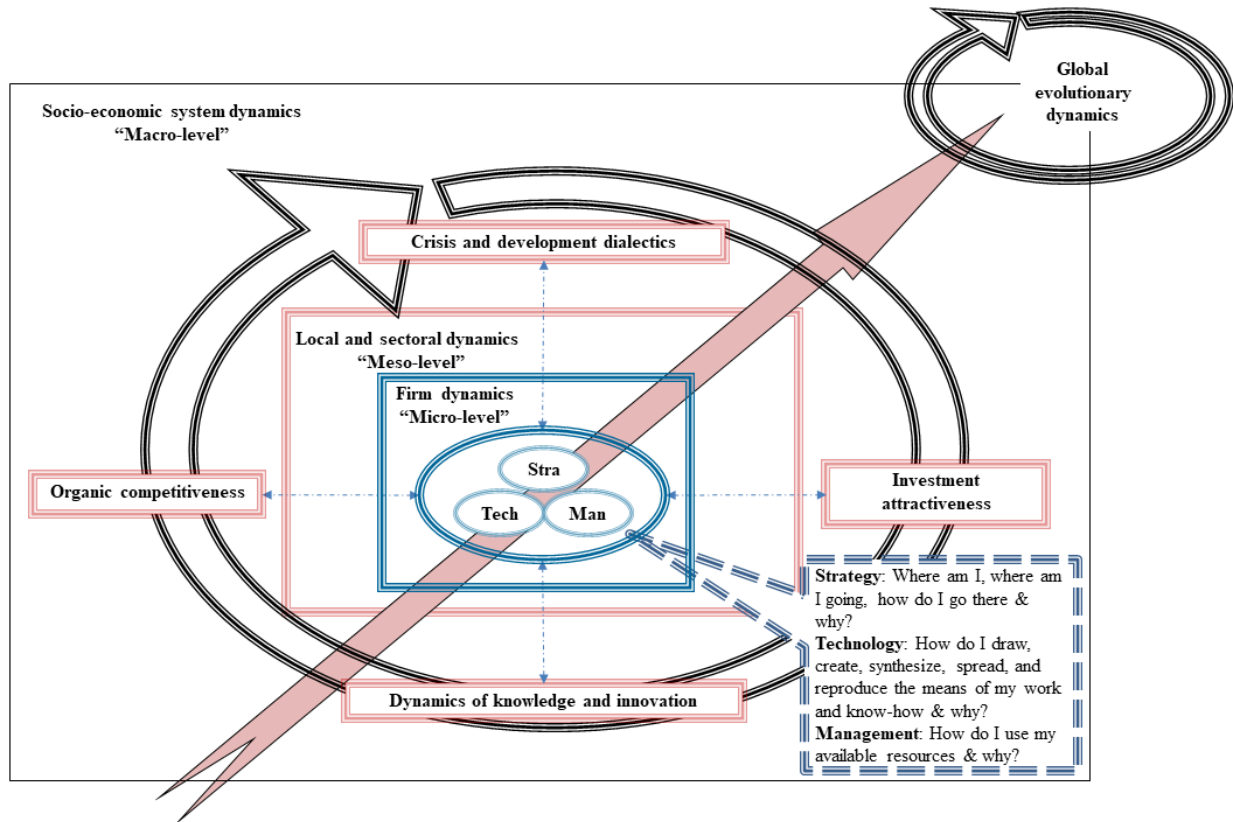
Global evolutionary dynamics

Socio-economic system dynamics "Macro-level"

Crisis and development dialectics

Local and sectoral dynamics "Meso-level"

Firm dynamics "Micro-level"

Stra

Tech

Man

Organic competitiveness

Investment attractiveness

Strategy: Where am I, where am I going, how do I go there & why?
Technology: How do I draw, create, synthesize, spread, and reproduce the means of my work and know-how & why?
Management: How do I use my available resources & why?

Dynamics of knowledge and innovation